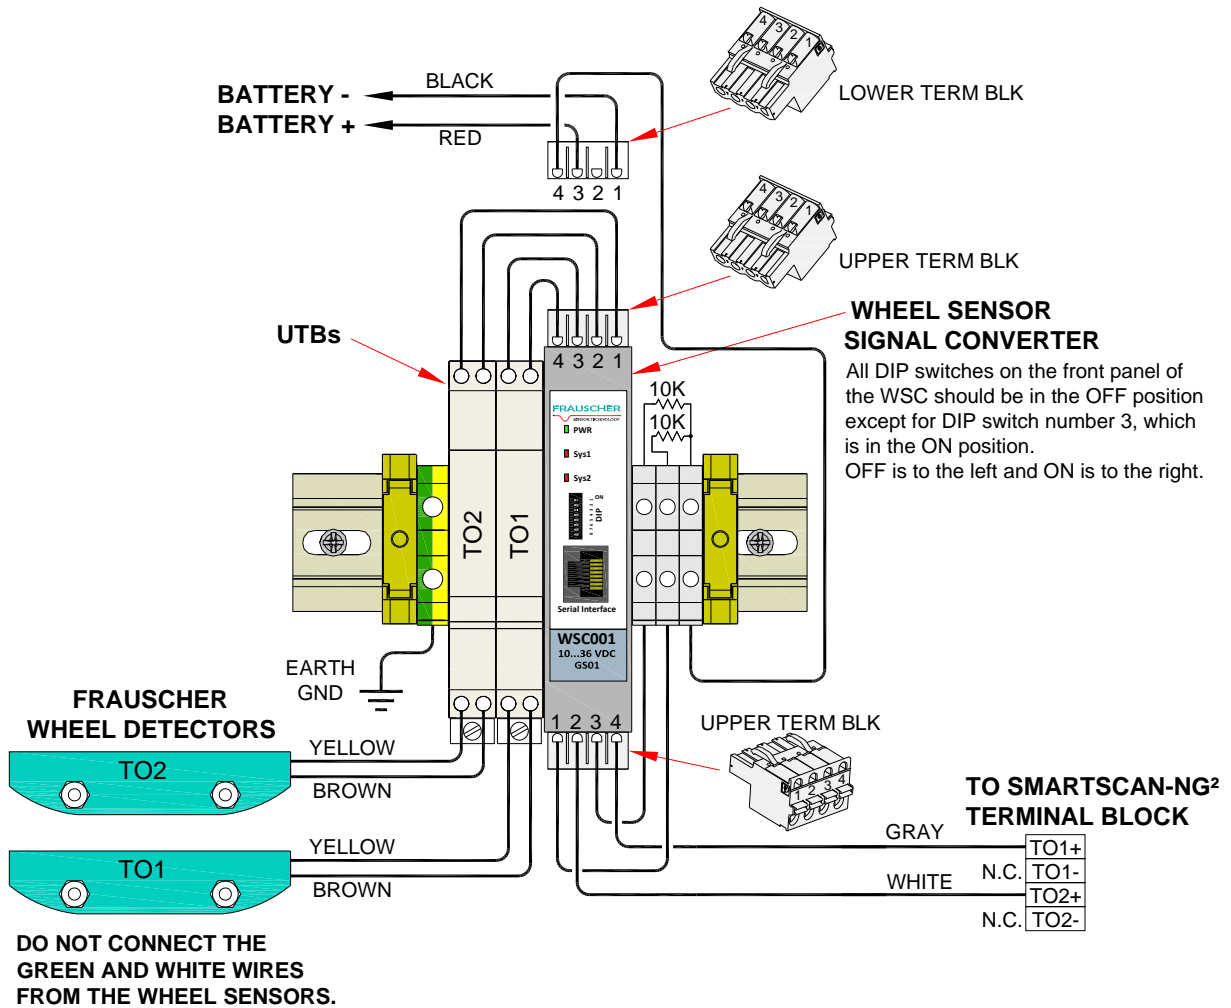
BATTERY -
BATTERY +
BLACK
RED
LOWER TERM BLK
4 3 2 1
UPPER TERM BLK
WHEEL SENSOR SIGNAL CONVERTER
All DIP switches on the front panel of the WSC should be in the OFF position except for DIP switch number 3, which is in the ON position.
OFF is to the left and ON is to the right.
UTBs
4 3 2 1
10K
10K
FRAUSCHER
SENSOR TECHNOLOGY
PWR
Sys1
Sys2
ON
DIP
Serial Interface
WSC001
10...36 VDC
GS01
TO2
TO1
EARTH GND
FRAUSCHER WHEEL DETECTORS
1 2 3 4
UPPER TERM BLK
YELLOW
TO2
BROWN
YELLOW
TO1
BROWN
TO SMARTSCAN-NG² TERMINAL BLOCK
GRAY
WHITE
| TO1+ |
|---|
| N.C. TO1- |
| TO2+ |
| N.C. TO2- |
DO NOT CONNECT THE GREEN AND WHITE WIRES FROM THE WHEEL SENSORS.